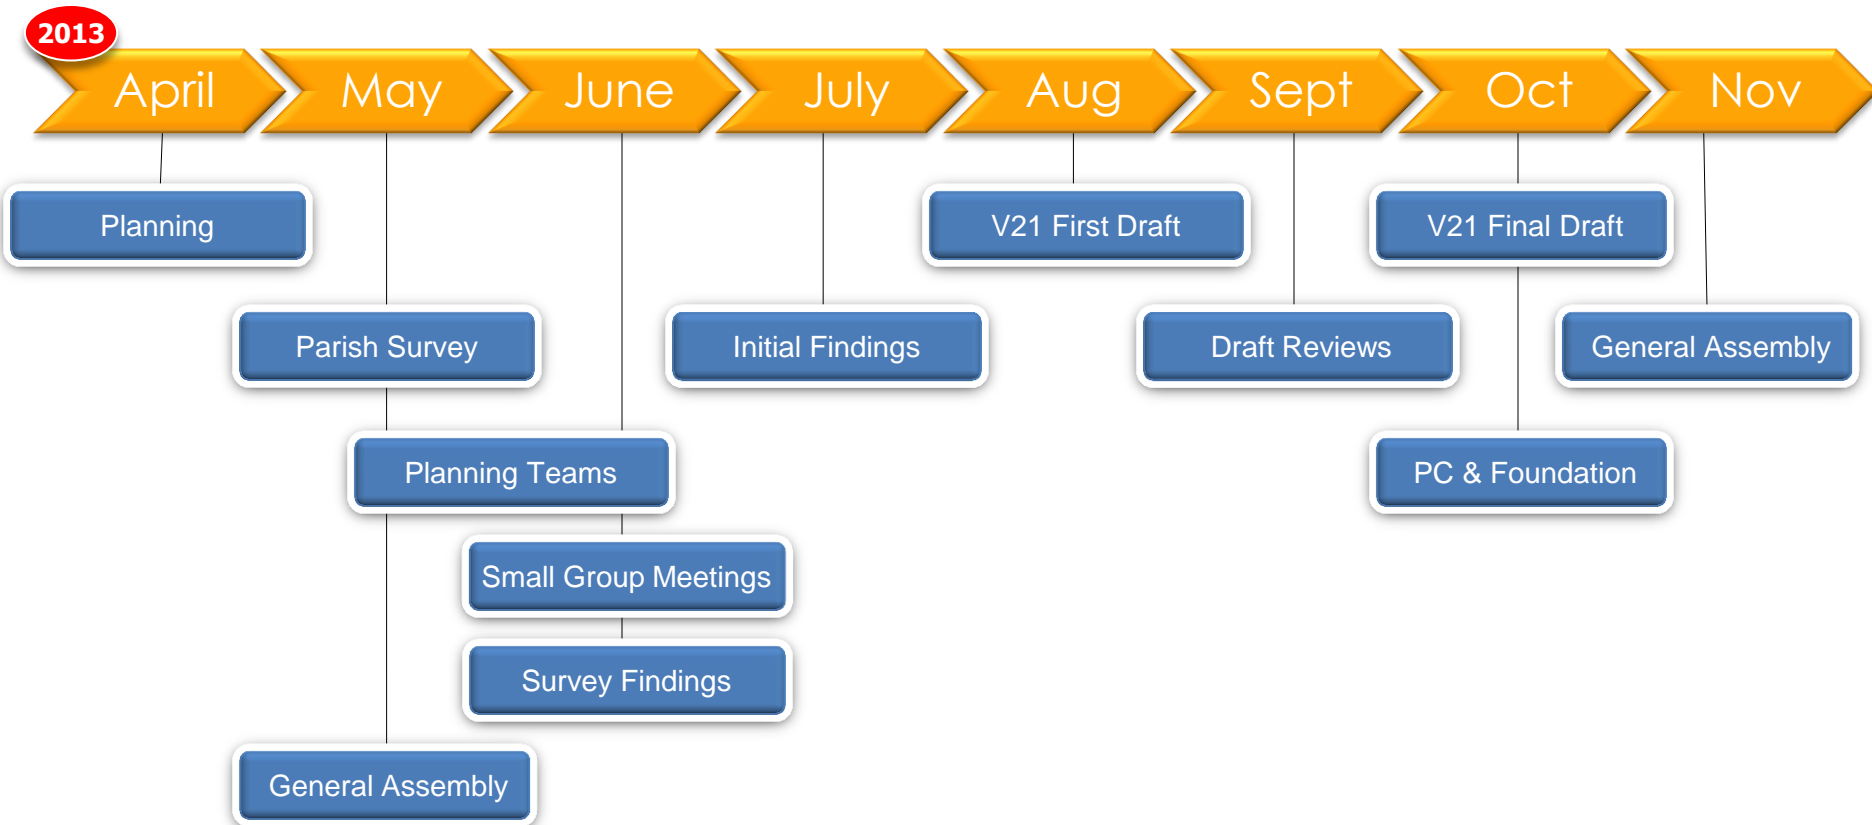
2013

April May June July Aug Sept Oct Nov

Planning

V21 First Draft

V21 Final Draft

Parish Survey

Initial Findings

Draft Reviews

General Assembly

Planning Teams

PC & Foundation

Small Group Meetings

Survey Findings

General Assembly